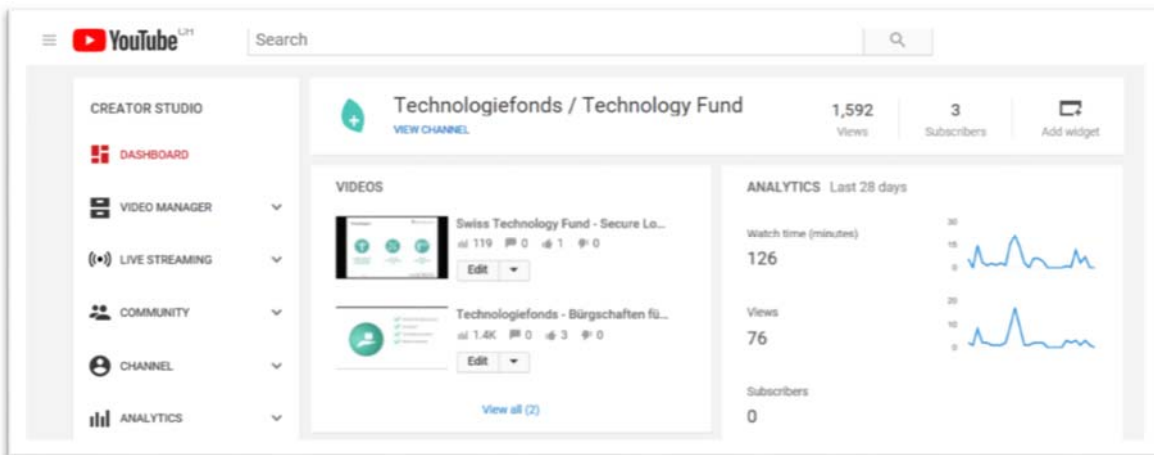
YouTube CH

Search

CREATOR STUDIO

DASHBOARD

VIDEO MANAGER

LIVE STREAMING

COMMUNITY

CHANNEL

ANALYTICS

Technologiefonds / Technology Fund

VIEW CHANNEL

1,592
Views

3
Subscribers

Add widget

VIDEOS

Swiss Technology Fund - Secure Lo...
119 0 1 0
Edit

Technologiefonds - Bürgschaften fü...
1.4K 0 3 0
Edit

View all (2)

ANALYTICS Last 28 days

Watch time (minutes)
126

30
15
0

Views
76

20
10
0

Subscribers
0